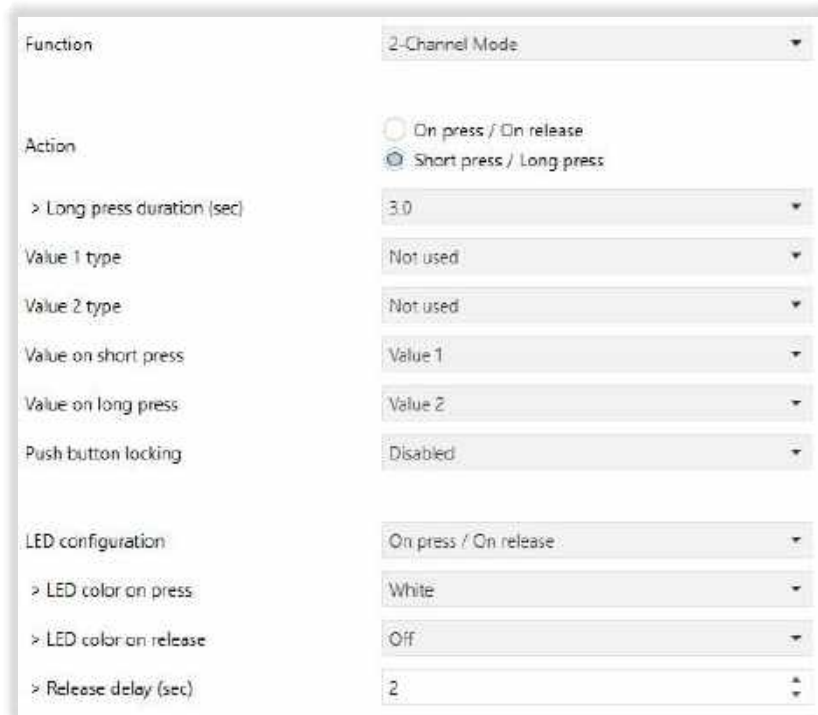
Function
2-Channel Mode

Action
On press / On release
Short press / Long press

> Long press duration (sec)
3.0

Value 1 type
Not used

Value 2 type
Not used

Value on short press
Value 1

Value on long press
Value 2

Push button locking
Disabled

LED configuration
On press / On release

> LED color on press
White

> LED color on release
Off

> Release delay (sec)
2